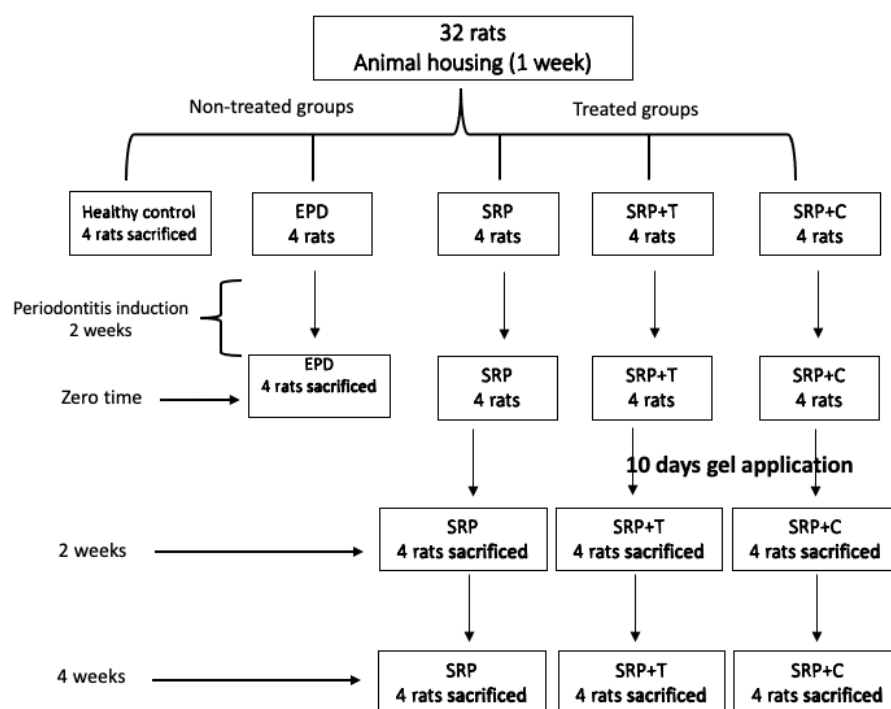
32 rats
Animal housing (1 week)

Non-treated groups

Treated groups

Healthy control
4 rats sacrificed

EPD
4 rats

SRP
4 rats

SRP+T
4 rats

SRP+C
4 rats

Periodontitis induction
2 weeks

Zero time

EPD
4 rats sacrificed

SRP
4 rats

SRP+T
4 rats

SRP+C
4 rats

10 days gel application

2 weeks

SRP
4 rats sacrificed

SRP+T
4 rats sacrificed

SRP+C
4 rats sacrificed

4 weeks

SRP
4 rats sacrificed

SRP+T
4 rats sacrificed

SRP+C
4 rats sacrificed